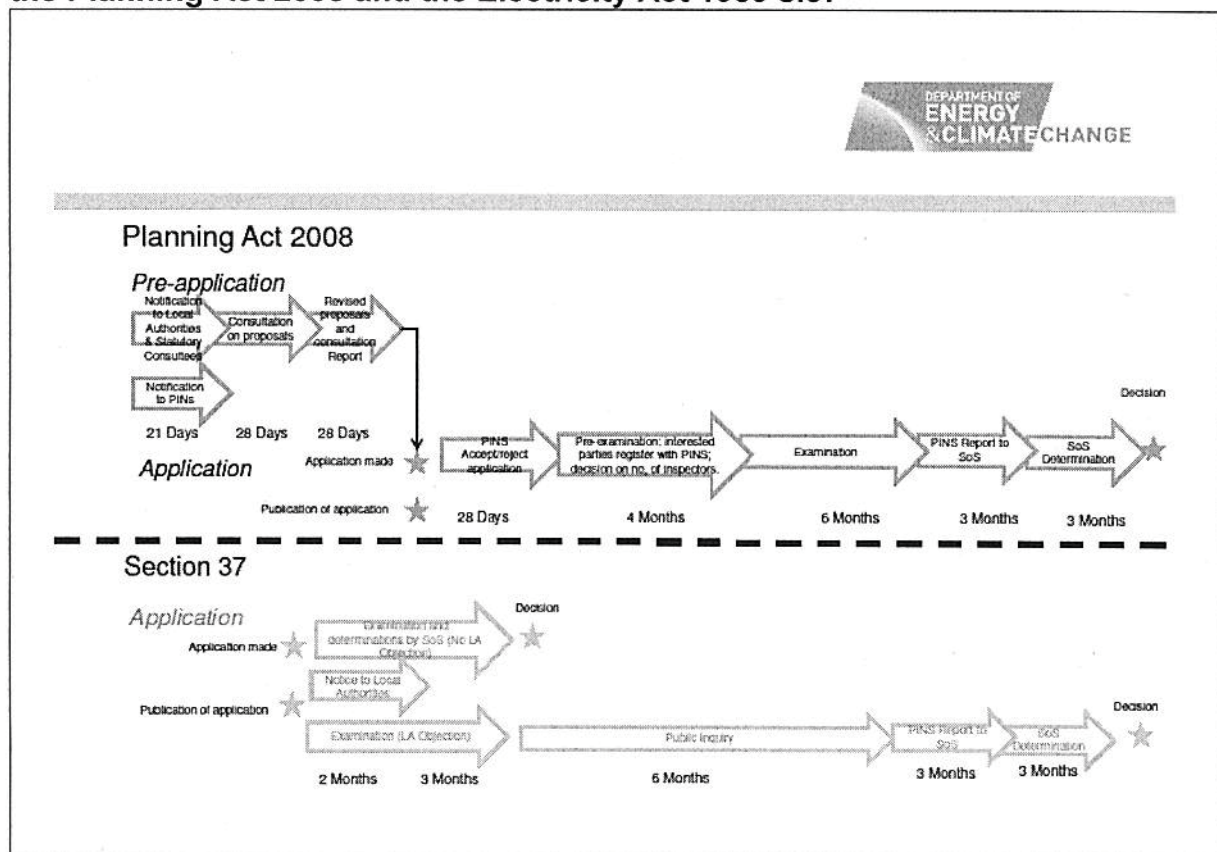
the Planning Act 2008 and the Electricity Act 1989 s.37

DEPARTMENT OF ENERGY & CLIMATE CHANGE

Planning Act 2008

Pre-application

Notification to Local Authorities & Statutory Consultees

Consultation on proposals

Revised proposals and consultation Report

Notification to PINs

21 Days 28 Days 28 Days

Application

Application made

Publication of application

PINS Accept/reject application

Pre-examination: interested parties register with PINS; decision on no. of inspectors.

Examination

PINS Report to SoS

SoS Determination

Decision

28 Days 4 Months 6 Months 3 Months 3 Months

Section 37

Application

Application made

Examination and determinations by SoS (No LA Objection)

Decision

Notice to Local Authorities

Publication of application

Examination (LA Objection)

Public Inquiry

PINS Report to SoS

SoS Determination

Decision

2 Months 3 Months 6 Months 3 Months 3 Months